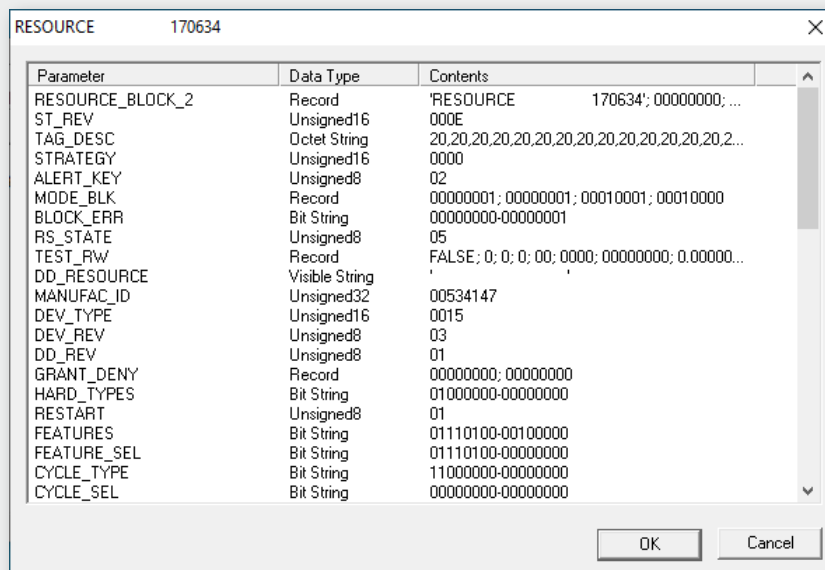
RESOURCE 170634

| Parameter | Data Type | Contents |
|---|---|---|
| RESOURCE_BLOCK_2 | Record | 'RESOURCE 170634'; 00000000; ... |
| ST_REV | Unsigned16 | 000E |
| TAG_DESC | Octet String | 20,20,20,20,20,20,20,20,20,20,20,20,20,20,2... |
| STRATEGY | Unsigned16 | 0000 |
| ALERT_KEY | Unsigned8 | 02 |
| MODE_BLK | Record | 00000001 ; 00000001 ; 00010001 ; 00010000 |
| BLOCK_ERR | Bit String | 00000000-00000001 |
| RS_STATE | Unsigned8 | 05 |
| TEST_RW | Record | FALSE ; 0; 0; 0; 00; 0000; 00000000; 0.00000... |
| DD_RESOURCE | Visible String | ' ' |
| MANUFAC_ID | Unsigned32 | 00534147 |
| DEV_TYPE | Unsigned16 | 0015 |
| DEV_REV | Unsigned8 | 03 |
| DD_REV | Unsigned8 | 01 |
| GRANT_DENY | Record | 00000000; 00000000 |
| HARD_TYPES | Bit String | 01000000-00000000 |
| RESTART | Unsigned8 | 01 |
| FEATURES | Bit String | 01110100-00100000 |
| FEATURE_SEL | Bit String | 01110100-00000000 |
| CYCLE_TYPE | Bit String | 11000000-00000000 |
| CYCLE_SEL | Bit String | 00000000-00000000 |

OK Cancel